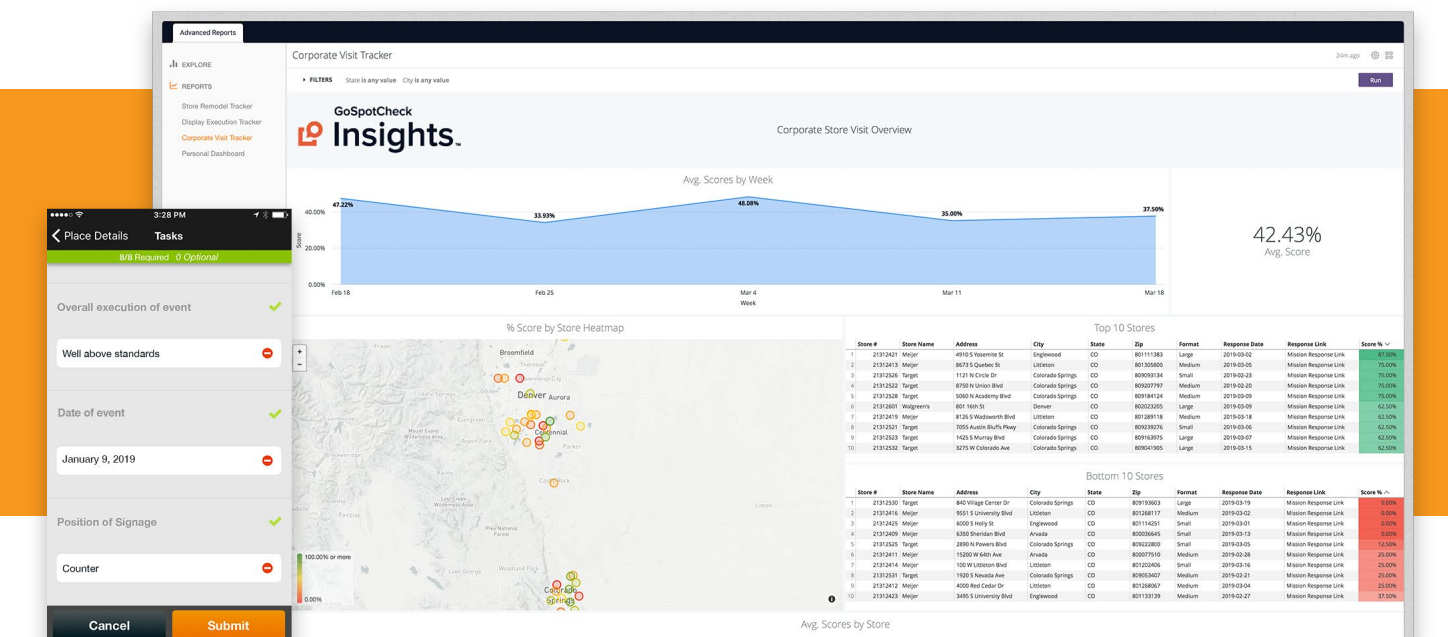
Advanced Reports

EXPLORE
REPORTS
Store Remodel Tracker
Display Execution Tracker
Corporate Visit Tracker
Personal Dashboard

Corporate Visit Tracker
24m ago
FILTERS State is any value City is any value
Run

GoSpotCheck Insights

Corporate Store Visit Overview

Avg. Scores by Week
47.22% 33.93% 48.08% 35.00% 37.50%
40.00%
20.00%
0.00%
Score
Feb 18 Feb 25 Mar 4 Mar 11 Mar 18
Week

42.43%
Avg. Score

% Score by Store Heatmap
Broomfield
Denver
Aurora
Centennial
Parker
Colorado Springs
100.00% or more
0.00%

Top 10 Stores
| | Store # | Store Name | Address | City | State | Zip | Format | Response Date | Response Link | Score % |
|---|---|---|---|---|---|---|---|---|---|---|
| 1 | 21312421 | Meijer | 4910 S Yosemite St | Englewood | CO | 801111383 | Large | 2019-03-02 | Mission Response Link | 87.50% |
| 2 | 21312413 | Meijer | 8673 S Quebec St | Littleton | CO | 801305800 | Medium | 2019-03-05 | Mission Response Link | 75.00% |
| 3 | 21312526 | Target | 1121 N Circle Dr | Colorado Springs | CO | 809093134 | Small | 2019-02-23 | Mission Response Link | 75.00% |
| 4 | 21312522 | Target | 8750 N Union Blvd | Colorado Springs | CO | 809207797 | Medium | 2019-02-20 | Mission Response Link | 75.00% |
| 5 | 21312528 | Target | 5060 N Academy Blvd | Colorado Springs | CO | 809184124 | Small | 2019-03-09 | Mission Response Link | 75.00% |
| 6 | 21312601 | Walgreen's | 801 16th St | Denver | CO | 802023205 | Large | 2019-03-09 | Mission Response Link | 62.50% |
| 7 | 21312419 | Meijer | 8126 S Wadsworth Blvd | Littleton | CO | 801289118 | Medium | 2019-03-18 | Mission Response Link | 62.50% |
| 8 | 21312521 | Target | 7055 Austin Bluffs Pkwy | Colorado Springs | CO | 809239276 | Small | 2019-03-06 | Mission Response Link | 62.50% |
| 9 | 21312523 | Target | 1425 S Murray Blvd | Colorado Springs | CO | 809163975 | Large | 2019-03-07 | Mission Response Link | 62.50% |
| 10 | 21312532 | Target | 3275 W Colorado Ave | Colorado Springs | CO | 809041905 | Large | 2019-03-15 | Mission Response Link | 62.50% |

Bottom 10 Stores
| | Store # | Store Name | Address | City | State | Zip | Format | Response Date | Response Link | Score % |
|---|---|---|---|---|---|---|---|---|---|---|
| 1 | 21312530 | Target | 840 Village Center Dr | Colorado Springs | CO | 809193603 | Large | 2019-03-19 | Mission Response Link | 0.00% |
| 2 | 21312416 | Meijer | 9551 S University Blvd | Littleton | CO | 801268117 | Medium | 2019-03-02 | Mission Response Link | 0.00% |
| 3 | 21312425 | Meijer | 6000 S Holly St | Englewood | CO | 801114251 | Small | 2019-03-01 | Mission Response Link | 0.00% |
| 4 | 21312409 | Meijer | 6350 Sheridan Blvd | Arvada | CO | 800036645 | Small | 2019-03-13 | Mission Response Link | 0.00% |
| 5 | 21312525 | Target | 2890 N Powers Blvd | Colorado Springs | CO | 809222800 | Small | 2019-03-05 | Mission Response Link | 12.50% |
| 6 | 21312411 | Meijer | 15200 W 64th Ave | Arvada | CO | 800077510 | Medium | 2019-02-28 | Mission Response Link | 25.00% |
| 7 | 21312414 | Meijer | 100 W Littleton Blvd | Littleton | CO | 801202406 | Small | 2019-03-16 | Mission Response Link | 25.00% |
| 8 | 21312531 | Target | 1920 S Nevada Ave | Colorado Springs | CO | 809053407 | Medium | 2019-02-21 | Mission Response Link | 25.00% |
| 9 | 21312412 | Meijer | 4000 Red Cedar Dr | Littleton | CO | 801264810 | Medium | 2019-03-09 | Mission Response Link | 25.00% |
| 10 | 21312423 | Meijer | 3495 S University Blvd | Englewood | CO | 801133139 | Medium | 2019-02-27 | Mission Response Link | 37.50% |

Avg. Scores by Store

3:28 PM
Place Details Tasks
8/8 Required 0 Optional
Overall execution of event
Well above standards
Date of event
January 9, 2019
Position of Signage
Counter
Cancel Submit